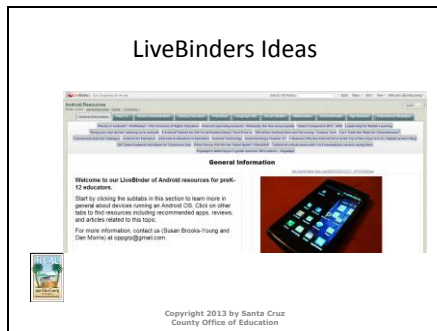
LiveBinders Ideas

Android Resources

General Information

Welcome to our LiveBinder of Android resources for preK-12 educators.

Start by clicking the subtabs in this section to learn more in general about devices running an Android OS. Click on other tabs to find resources including recommended apps, reviews, and articles related to this topic.

For more information, contact us (Susan Brooks-Young and Dan Morris) at oppgrp@gmail.com.

Copyright 2013 by Santa Cruz County Office of Education